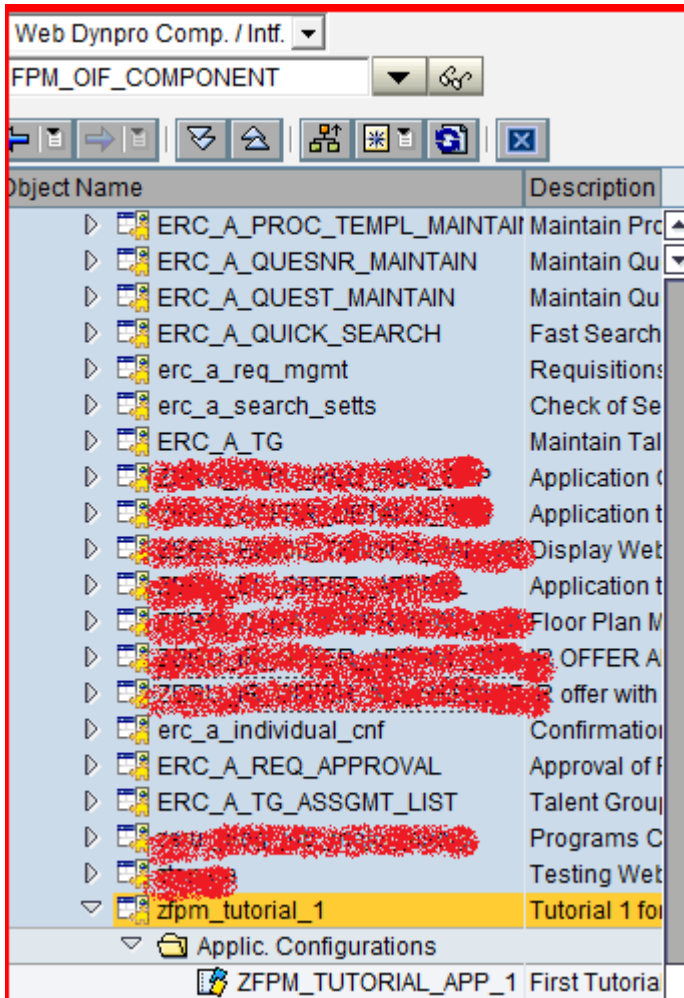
Web Dynpro Comp. / Intf.

FPM_OIF_COMPONENT

Object Name | Description

ERC_A_PROC_TEMPL_MAINTAIN Maintain Pro
ERC_A_QUESNR_MAINTAIN Maintain Qu
ERC_A_QUEST_MAINTAIN Maintain Qu
ERC_A_QUICK_SEARCH Fast Search
erc_a_req_mgmt Requisitions
erc_a_search_setts Check of Se
ERC_A_TG Maintain Tal
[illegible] Application
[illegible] Application t
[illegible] Display Web
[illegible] Application t
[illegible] Floor Plan M
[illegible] R OFFER A
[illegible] R offer with
erc_a_individual_cnf Confirmation
ERC_A_REQ_APPROVAL Approval of
ERC_A_TG_ASSGMT_LIST Talent Grou
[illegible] Programs C
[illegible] Testing Web
zfpm_tutorial_1 Tutorial 1 fo
Applic. Configurations
ZFPM_TUTORIAL_APP_1 First Tutoria